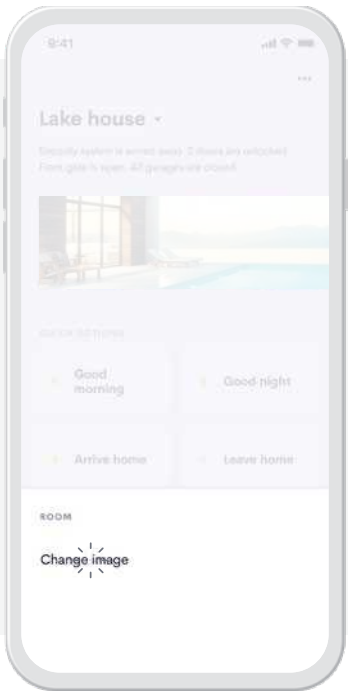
9:41

...

Lake house

Security system is armed away. 2 doors are unlocked. Front gate is open. All garages are closed.

QUICK ACTIONS

Good morning

Good night

Arrive home

Leave home

ROOM

Change image